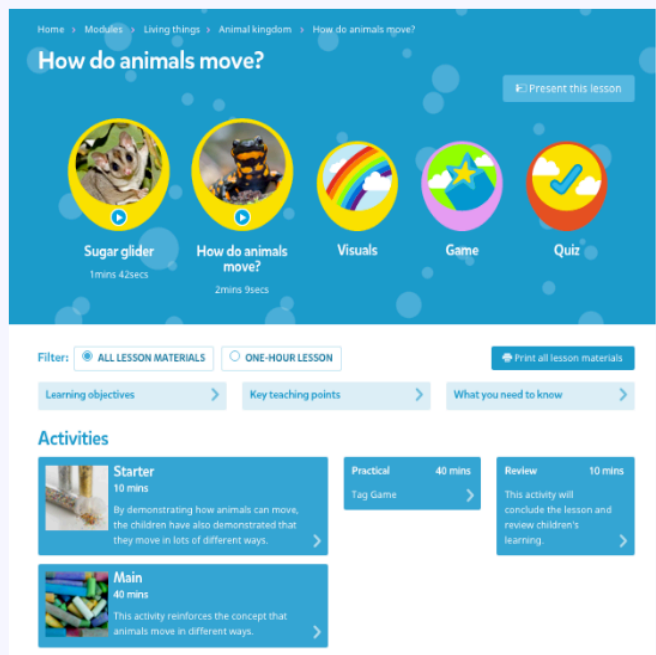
Home › Modules › Living things › Animal kingdom › How do animals move?

How do animals move?

Present this lesson

Sugar glider
1mins 42secs

How do animals move?
2mins 9secs

Visuals

Game

Quiz

Filter: ALL LESSON MATERIALS ONE-HOUR LESSON

Print all lesson materials

Learning objectives

Key teaching points

What you need to know

Activities

Starter
10 mins
By demonstrating how animals can move, the children have also demonstrated that they move in lots of different ways.

Practical 40 mins
Tag Game

Review 10 mins
This activity will conclude the lesson and review children's learning.

Main
40 mins
This activity reinforces the concept that animals move in different ways.